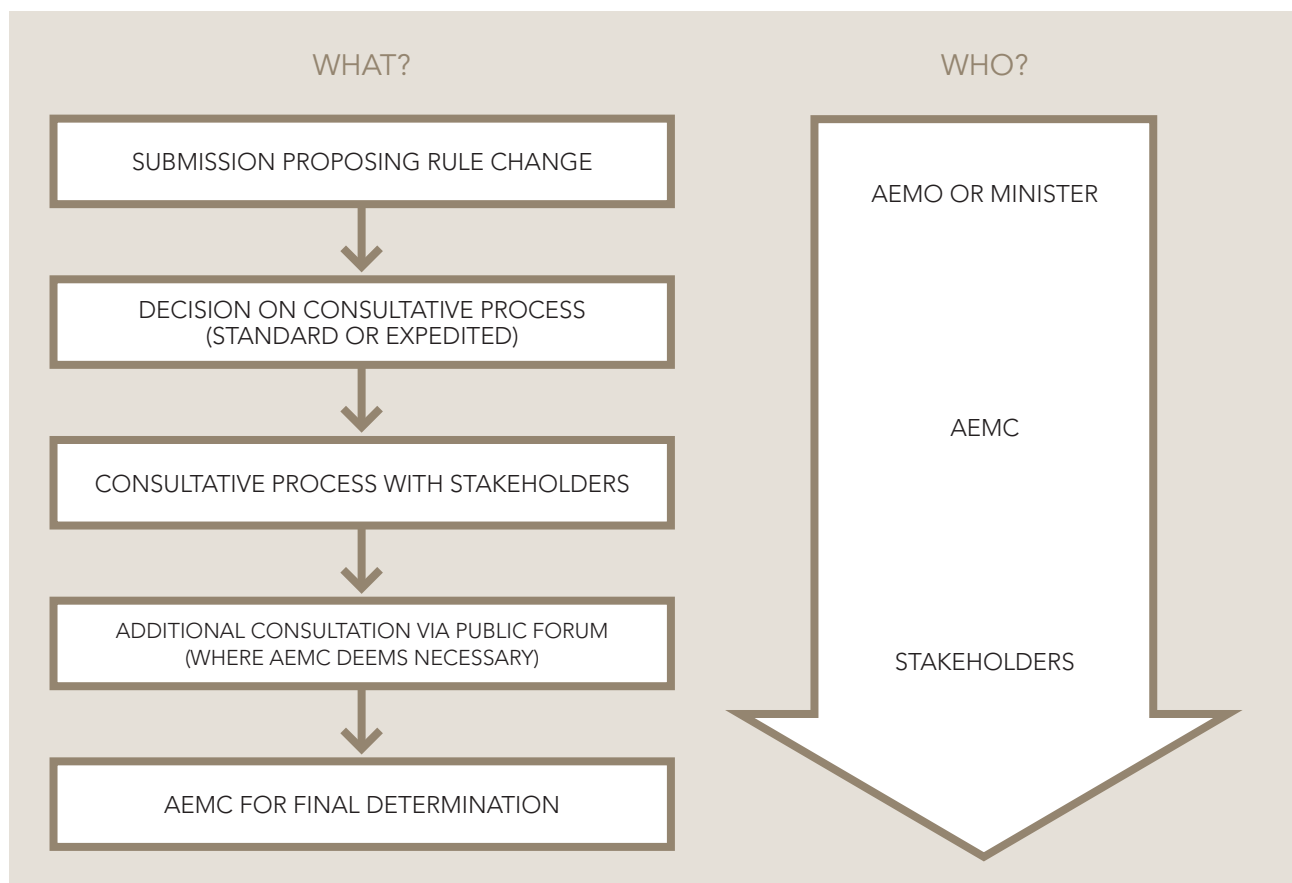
WHAT?

SUBMISSION PROPOSING RULE CHANGE

DECISION ON CONSULTATIVE PROCESS (STANDARD OR EXPEDITED)

CONSULTATIVE PROCESS WITH STAKEHOLDERS

ADDITIONAL CONSULTATION VIA PUBLIC FORUM (WHERE AEMC DEEMS NECESSARY)

AEMC FOR FINAL DETERMINATION

WHO?

AEMO OR MINISTER

AEMC

STAKEHOLDERS